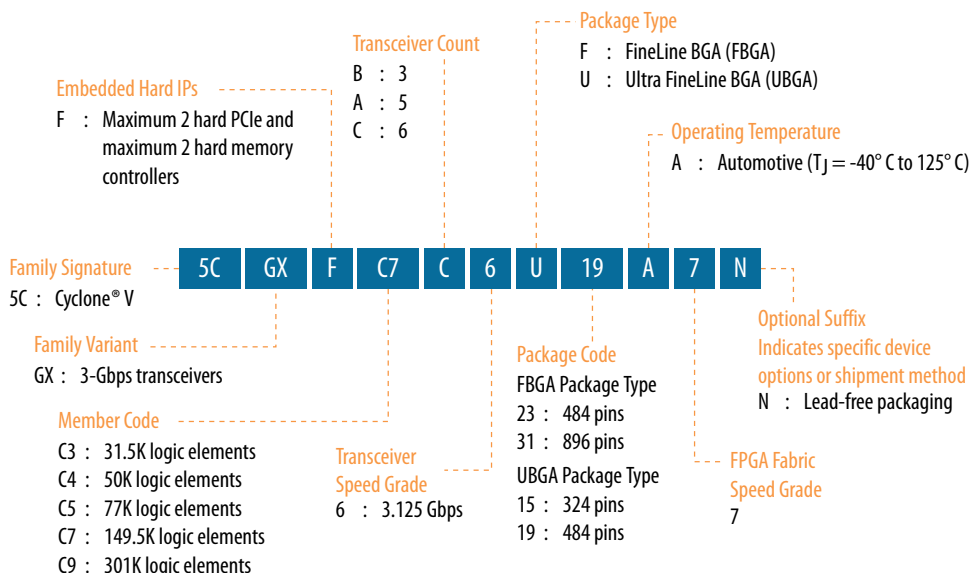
Package Type
F : FineLine BGA (FBGA)
U : Ultra FineLine BGA (UBGA)

Transceiver Count
B : 3
A : 5
C : 6

Embedded Hard IPs
F : Maximum 2 hard PCIe and maximum 2 hard memory controllers

Operating Temperature
A : Automotive ($T_J$ = -40° C to 125° C)

| 5C | GX | F | C7 | C | 6 | U | 19 | A | 7 | N |
|---|---|---|---|---|---|---|---|---|---|---|

Family Signature
5C : Cyclone® V

Family Variant
GX : 3-Gbps transceivers

Member Code
C3 : 31.5K logic elements
C4 : 50K logic elements
C5 : 77K logic elements
C7 : 149.5K logic elements
C9 : 301K logic elements

Transceiver Speed Grade
6 : 3.125 Gbps

Package Code
FBGA Package Type
23 : 484 pins
31 : 896 pins
UBGA Package Type
15 : 324 pins
19 : 484 pins

Optional Suffix
Indicates specific device options or shipment method
N : Lead-free packaging

FPGA Fabric Speed Grade
7